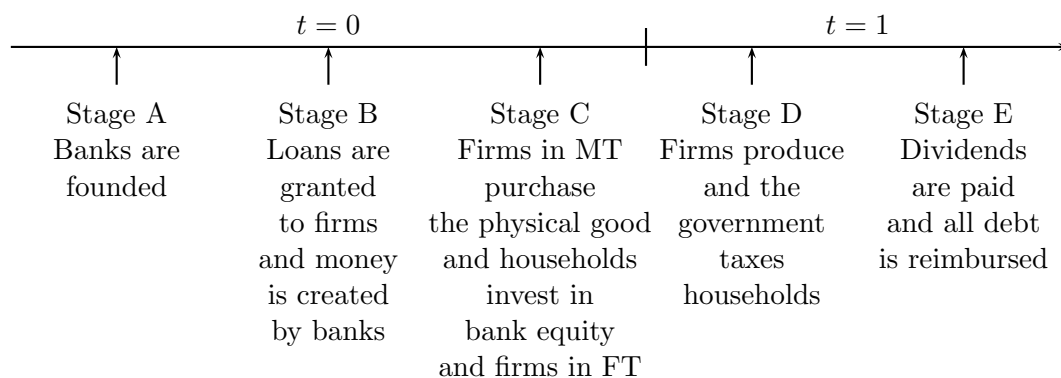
$t = 0$

$t = 1$

Stage A
Banks are founded

Stage B
Loans are granted to firms and money is created by banks

Stage C
Firms in MT purchase the physical good and households invest in bank equity and firms in FT

Stage D
Firms produce and the government taxes households

Stage E
Dividends are paid and all debt is reimbursed